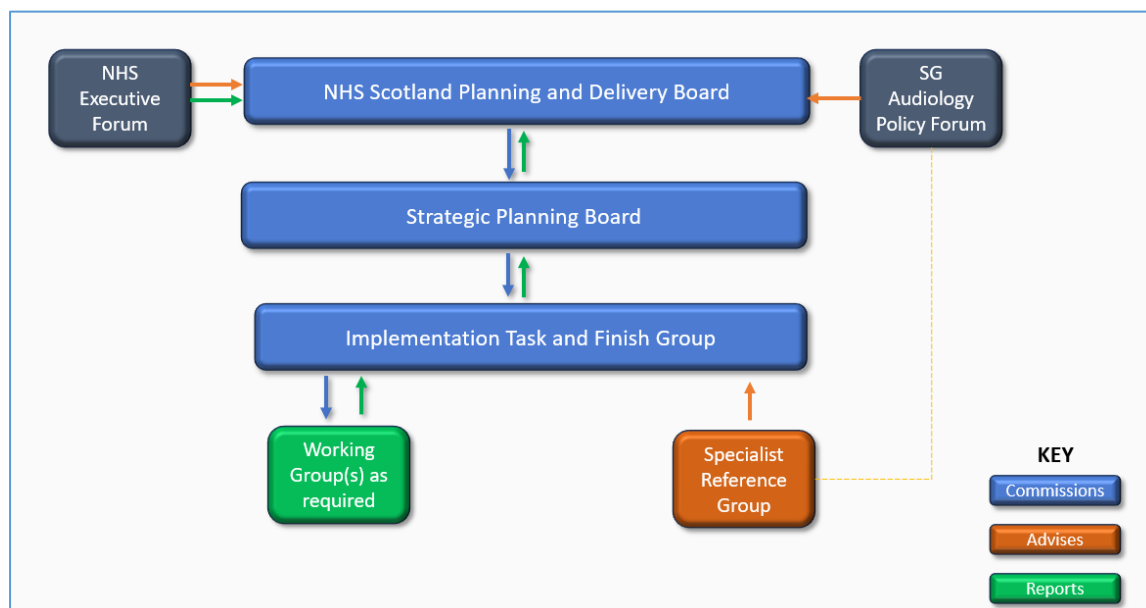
NHS Executive Forum

NHS Scotland Planning and Delivery Board

SG Audiology Policy Forum

Strategic Planning Board

Implementation Task and Finish Group

Working Group(s) as required

Specialist Reference Group

KEY

Commissions

Advises

Reports